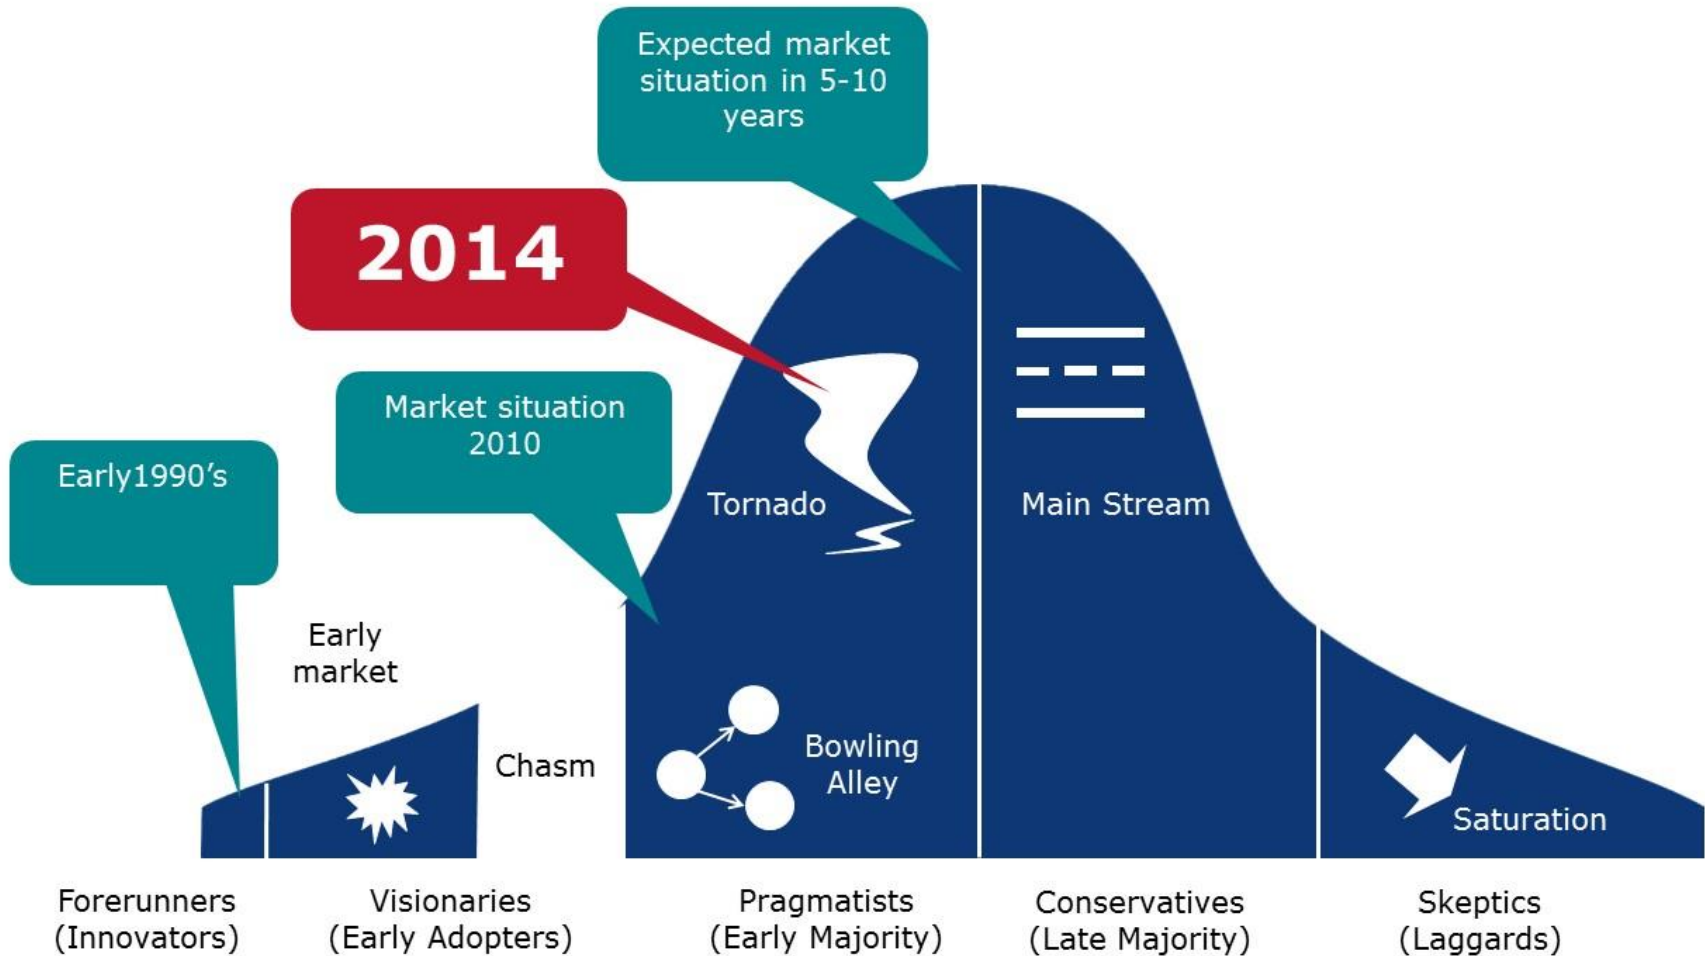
Expected market situation in 5-10 years

2014

Market situation 2010

Early1990's

Tornado

Main Stream

Early market

Chasm

Bowling Alley

Saturation

Forerunners (Innovators)

Visionaries (Early Adopters)

Pragmatists (Early Majority)

Conservatives (Late Majority)

Skeptics (Laggards)